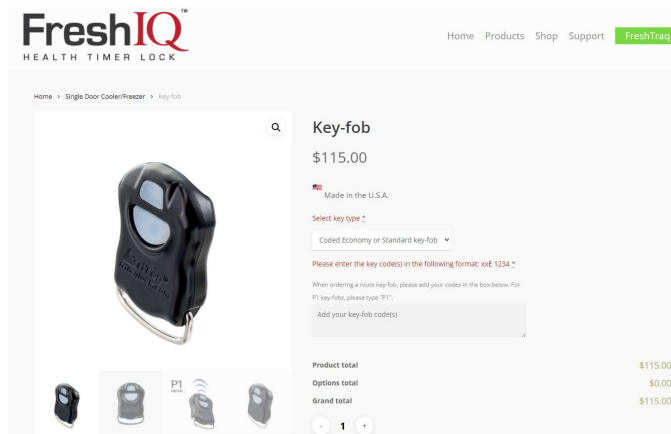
FreshIQ™
HEALTH TIMER LOCK

Home Products Shop Support FreshTraq

Home > Single Door Cooler/Freezer > Key-fob

Key-fob

$115.00

Made in the U.S.A.

Select key type *

Coded Economy or Standard key-fob

Please enter the key code(s) in the following format: xxE 1234 *

When ordering a route key-fob, please add your codes in the box below. For P1 key-fobs, please type "P1".

Add your key-fob code(s)

P1

| | |
|---|---|
| Product total | $115.00 |
| Options total | $0.00 |
| Grand total | $115.00 |

- 1 +